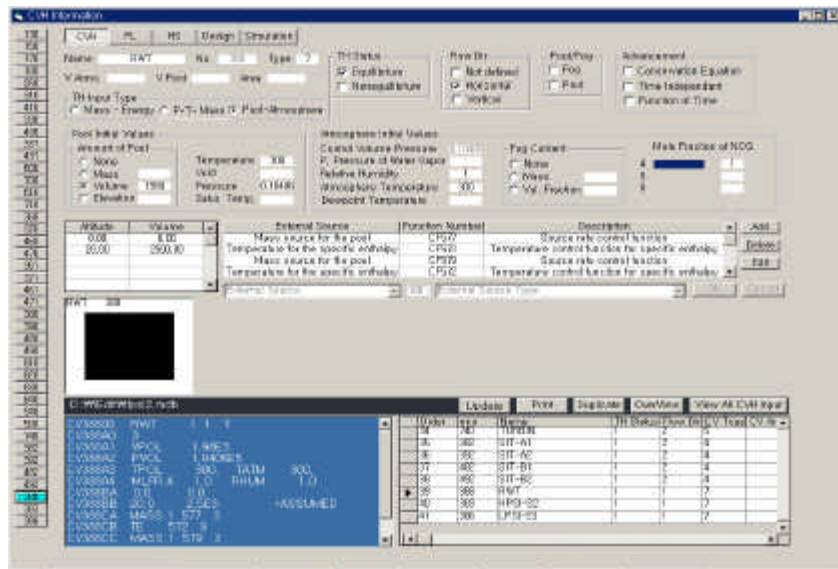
CVH Information

CVH | FL | HS | Design | Simulation

Name: RWT No. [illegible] Type ?
V Atms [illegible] V Pool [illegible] Area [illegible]

TH Input Type
Mass - Energy P-T-Mass Pool-Atmosphere

TH Status
Equilibrium
Nonequilibrium

Flow Dir
Not defined
Horizontal
Vertical

Pool/Fog
Fog
Pool

Advancement
Conservative Equation
Time Independent
Function of Time

Pool Initial Values
Amount of Pool
None
Mass
Volume 1500
Elevation
Temperature 300
Void
Pressure 0.1E06
Satu. Temp.

Atmosphere Initial Values
Control Volume Pressure
P, Pressure of Water Vapor
Relative Humidity 1
Atmospheric Temperature 300
Dewpoint Temperature

Fog Content
None
Mass
Vol. Fraction

Mole Fraction of NCG
4 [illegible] 1
5
6

| Altitude | Volume |
|---|---|
| 0.00 | 0.00 |
| 20.00 | 2500.00 |

| External Source | Function Number | Description |
|---|---|---|
| Mass source for the pool | CF0? | Source rate control function |
| Temperature for the specific enthalpy | CF0? | Temperature control function for specific enthalpy |
| Mass source for the pool | CF0? | Source rate control function |
| Temperature for the specific enthalpy | CF0? | Temperature control function for specific enthalpy |

Add
Delete
Edit

External Source | Edit | External Source Type | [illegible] | Cancel

RWT 300

C:\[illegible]\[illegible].mcb

Update | Print | Duplicate | OverView | View All CVH Input

CV300000 RWT 1 1 1
CV300A0 3
CV300A1 VPOOL 1.5E3
CV300A2 PVOL 1.0E05
CV300A3 TPOL 300. TATM 300.
CV300A4 MLFR.4 1.0 RHUM 1.0
CV300BA 0.0 0.0
CV300BB 20.0 2.5E3 *ASSUMED
CV300CA MASS.1 5?? 0
CV300CB TE 5?? 0
CV300CC MASS.1 5?? 2

| Number | Input | Name | TH Status | Flow Dir | CV Type | CV Ar |
|---|---|---|---|---|---|---|
| 34 | 340 | TURBIN | 1 | 2 | 3 | |
| 35 | 350 | SIT-A1 | 1 | 2 | 4 | |
| 36 | 360 | SIT-A2 | 1 | 2 | 4 | |
| 37 | 370 | SIT-B1 | 1 | 2 | 4 | |
| 38 | 380 | SIT-B2 | 1 | 2 | 4 | |
| 39 | 300 | RWT | 1 | 1 | 7 | |
| 40 | 390 | HPSI-S2 | 1 | 1 | 7 | |
| 41 | 395 | LPSI-S3 | 1 | 1 | 7 | |